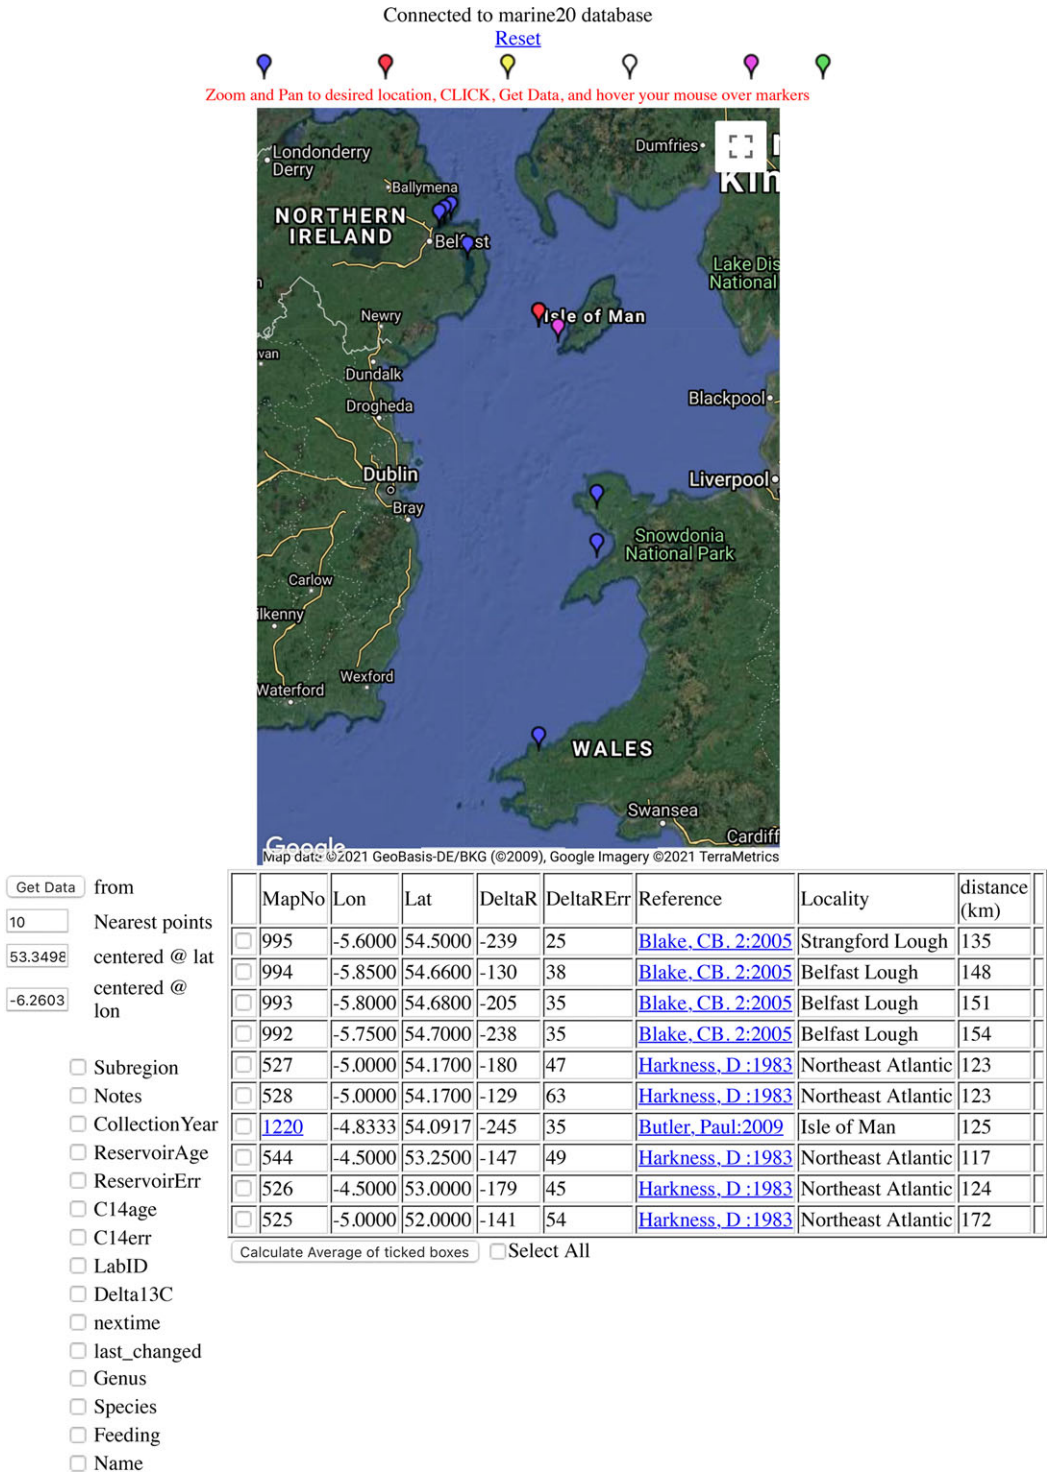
Connected to marine20 database
Reset

Zoom and Pan to desired location, CLICK, Get Data, and hover your mouse over markers

Londonderry Derry
Ballymena
NORTHERN IRELAND
Belfast
Dumfries
Lake District National
Newry
Isle of Man
Dundalk
Drogheda
Blackpool
Dublin
Bray
Liverpool
Snowdonia National Park
Carlow
Kilkenny
Wexford
Waterford
WALES
Swansea
Cardiff
Google
Map data ©2021 GeoBasis-DE/BKG (©2009), Google Imagery ©2021 TerraMetrics

Get Data from
10 Nearest points
53.3498 centered @ lat
-6.2603 centered @ lon

Subregion
Notes
CollectionYear
ReservoirAge
ReservoirErr
C14age
C14err
LabID
Delta13C
nextime
last_changed
Genus
Species
Feeding
Name

| | MapNo | Lon | Lat | DeltaR | DeltaRErr | Reference | Locality | distance (km) |
|---|---|---|---|---|---|---|---|---|
| | 995 | -5.6000 | 54.5000 | -239 | 25 | Blake, CB. 2:2005 | Strangford Lough | 135 |
| | 994 | -5.8500 | 54.6600 | -130 | 38 | Blake, CB. 2:2005 | Belfast Lough | 148 |
| | 993 | -5.8000 | 54.6800 | -205 | 35 | Blake, CB. 2:2005 | Belfast Lough | 151 |
| | 992 | -5.7500 | 54.7000 | -238 | 35 | Blake, CB. 2:2005 | Belfast Lough | 154 |
| | 527 | -5.0000 | 54.1700 | -180 | 47 | Harkness, D :1983 | Northeast Atlantic | 123 |
| | 528 | -5.0000 | 54.1700 | -129 | 63 | Harkness, D :1983 | Northeast Atlantic | 123 |
| | 1220 | -4.8333 | 54.0917 | -245 | 35 | Butler, Paul:2009 | Isle of Man | 125 |
| | 544 | -4.5000 | 53.2500 | -147 | 49 | Harkness, D :1983 | Northeast Atlantic | 117 |
| | 526 | -4.5000 | 53.0000 | -179 | 45 | Harkness, D :1983 | Northeast Atlantic | 124 |
| | 525 | -5.0000 | 52.0000 | -141 | 54 | Harkness, D :1983 | Northeast Atlantic | 172 |

Calculate Average of ticked boxes
Select All